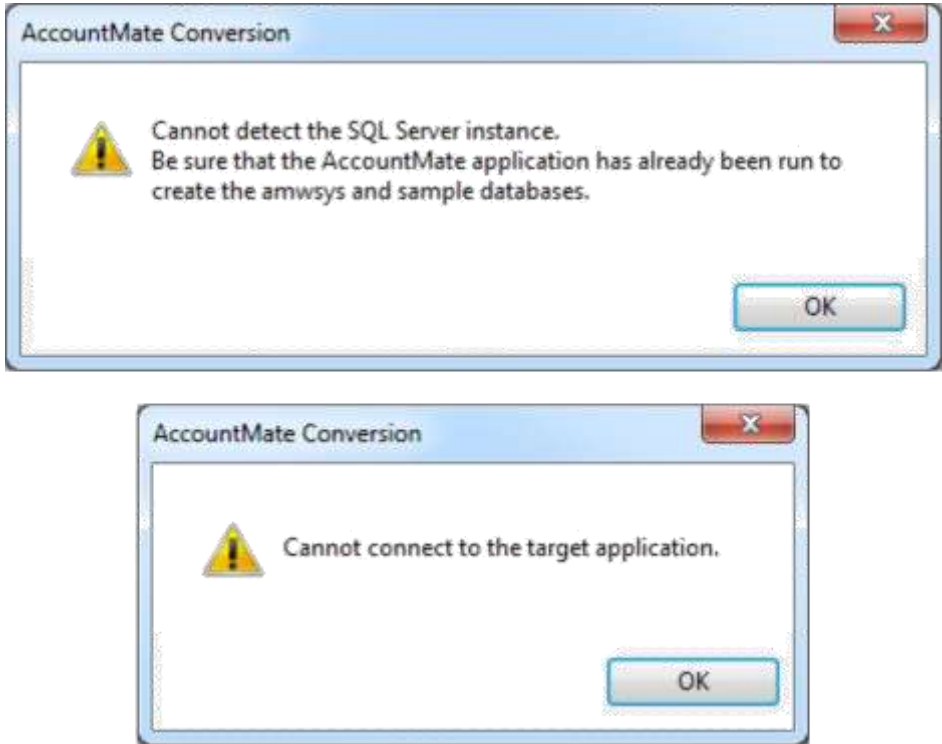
AccountMate Conversion

Cannot detect the SQL Server instance.
Be sure that the AccountMate application has already been run to create the amwsys and sample databases.

OK

AccountMate Conversion

Cannot connect to the target application.

OK